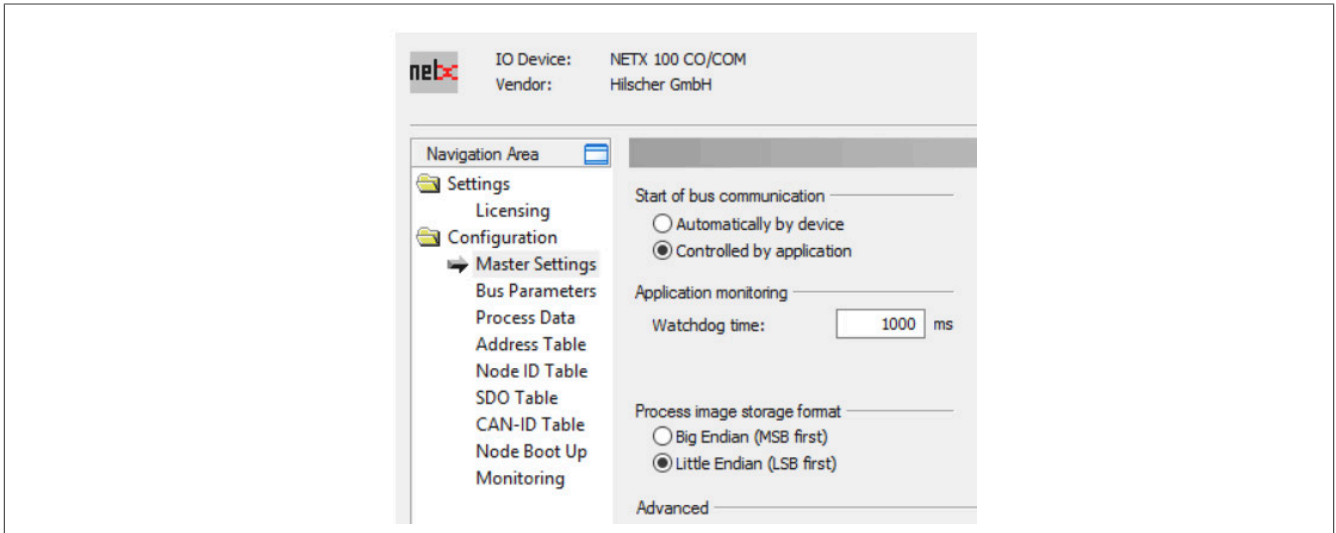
netx

IO Device: NETX 100 CO/COM
Vendor: Hilscher GmbH

Navigation Area

Settings
Licensing
Configuration
Master Settings
Bus Parameters
Process Data
Address Table
Node ID Table
SDO Table
CAN-ID Table
Node Boot Up
Monitoring

Start of bus communication
Automatically by device
Controlled by application

Application monitoring
Watchdog time: 1000 ms

Process image storage format
Big Endian (MSB first)
Little Endian (LSB first)

Advanced